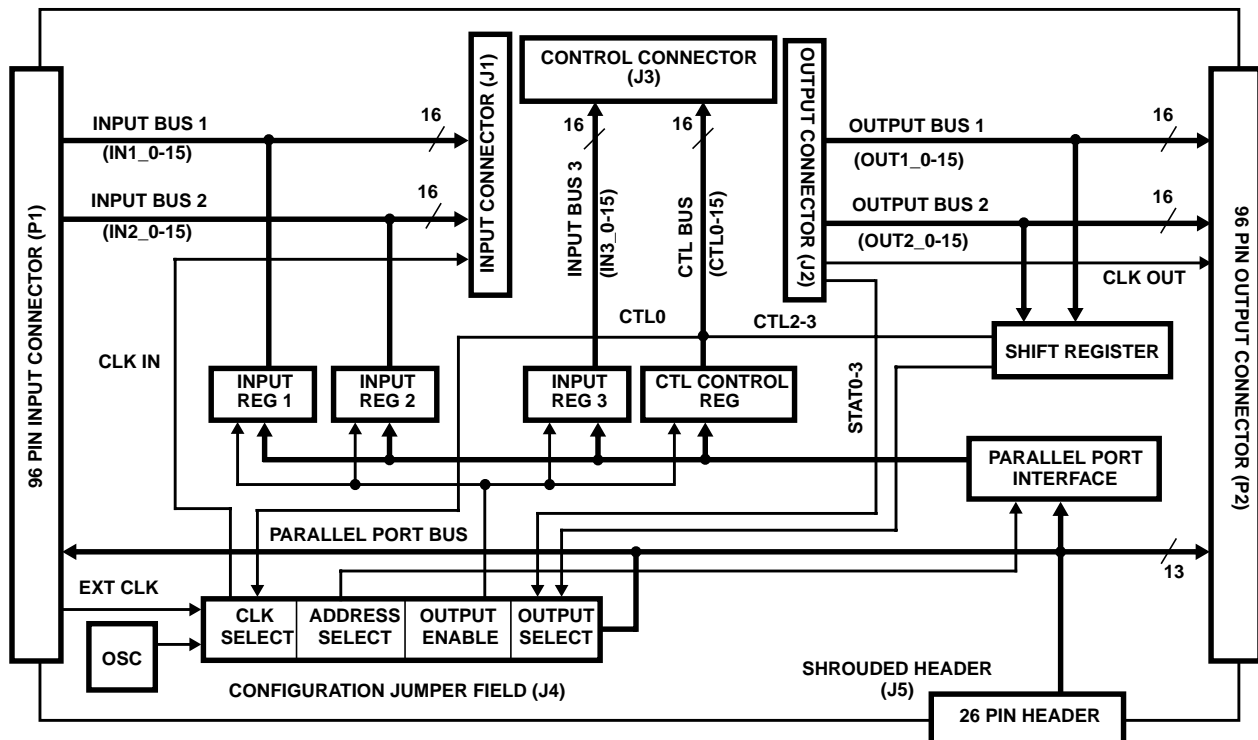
96 PIN INPUT CONNECTOR (P1)

INPUT BUS 1
(IN1_0-15)
16

INPUT BUS 2
(IN2_0-15)
16

INPUT CONNECTOR (J1)

CONTROL CONNECTOR
(J3)

16
INPUT BUS 3
(IN3_0-15)

16
CTL BUS
(CTL0-15)

OUTPUT CONNECTOR (J2)

OUTPUT BUS 1
(OUT1_0-15)
16

OUTPUT BUS 2
(OUT2_0-15)
16

CLK OUT

96 PIN OUTPUT CONNECTOR (P2)

CLK IN

CTL0
CTL2-3

SHIFT REGISTER

INPUT REG 1

INPUT REG 2

INPUT REG 3

CTL CONTROL REG

STAT0-3

PARALLEL PORT INTERFACE

PARALLEL PORT BUS

13

EXT CLK

| CLK SELECT | ADDRESS SELECT | OUTPUT ENABLE | OUTPUT SELECT |
|---|---|---|---|

OSC

CONFIGURATION JUMPER FIELD (J4)

SHROUDED HEADER
(J5)

26 PIN HEADER